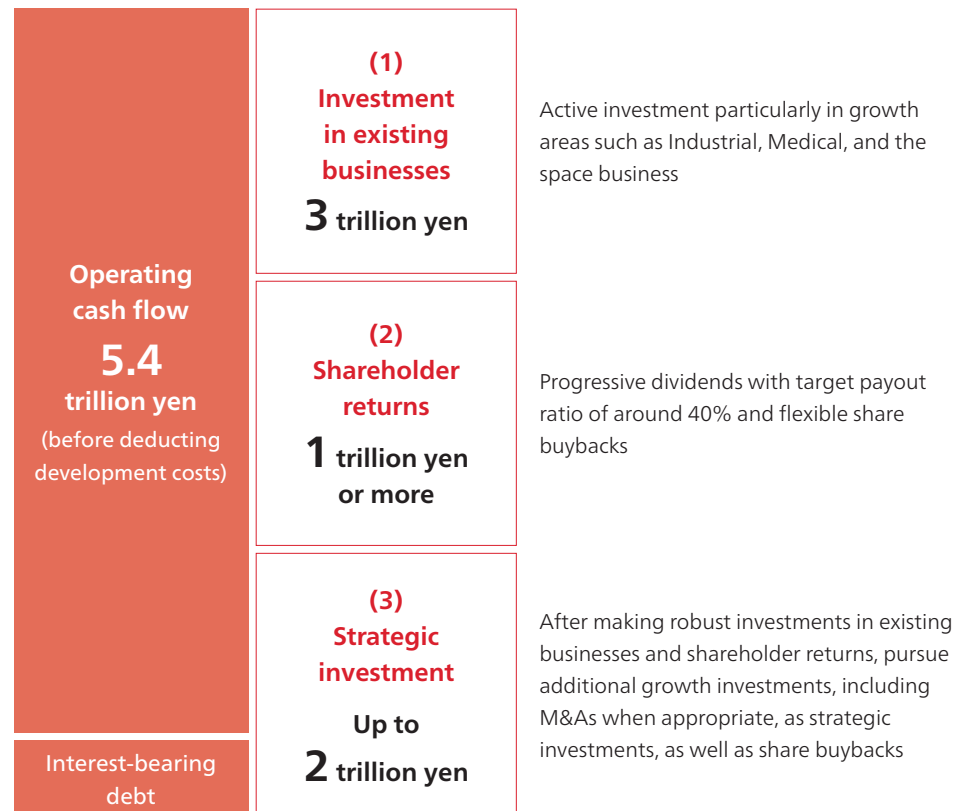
Operating cash flow
5.4
trillion yen
(before deducting development costs)

Interest-bearing debt

(1)
Investment in existing businesses
3 trillion yen

Active investment particularly in growth areas such as Industrial, Medical, and the space business

(2)
Shareholder returns
1 trillion yen or more

Progressive dividends with target payout ratio of around 40% and flexible share buybacks

(3)
Strategic investment
Up to
2 trillion yen

After making robust investments in existing businesses and shareholder returns, pursue additional growth investments, including M&As when appropriate, as strategic investments, as well as share buybacks